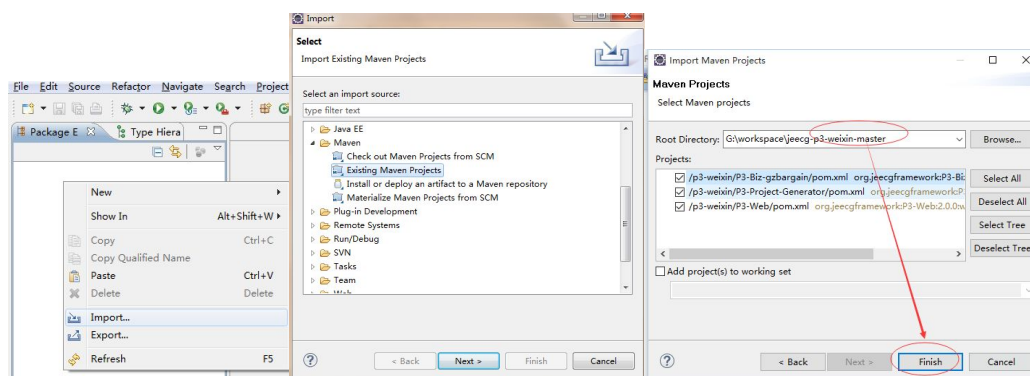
File Edit Source Refactor Navigate Search Project

Package E Type Hiera

New
Show In Alt+Shift+W
Copy Ctrl+C
Copy Qualified Name
Paste Ctrl+V
Delete Delete
Import...
Export...
Refresh F5

Import

Select
Import Existing Maven Projects

Select an import source:
type filter text

Java EE
Maven
Check out Maven Projects from SCM
Existing Maven Projects
Install or deploy an artifact to a Maven repository
Materialize Maven Projects from SCM
Plug-in Development
Remote Systems
Run/Debug
SVN
Tasks
Team
Web

< Back Next > Finish Cancel

Import Maven Projects

Maven Projects
Select Maven projects

Root Directory: G:\workspace\jeecg-p3-weixin-master Browse...
Projects:
/p3-weixin/P3-Biz-gzbargain/pom.xml org.jeecgframework:P3-Biz
/p3-weixin/P3-Project-Generator/pom.xml org.jeecgframework:P
/p3-weixin/P3-Web/pom.xml org.jeecgframework:P3-Web:2.0.0
Select All
Deselect All
Select Tree
Deselect Tree
Add project(s) to working set

< Back Next > Finish Cancel